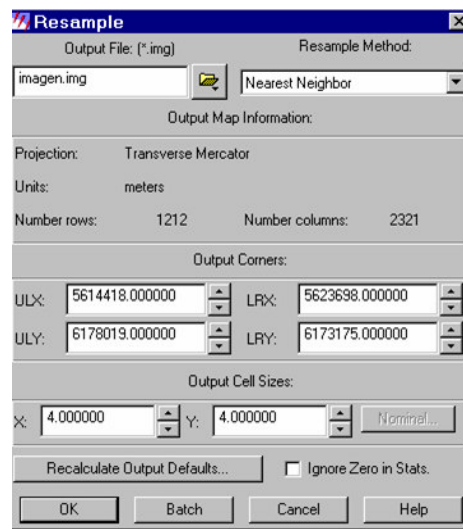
Resample

Output File: (*.img)

Resample Method:

imagen.img

Nearest Neighbor

Output Map Information:

Projection: Transverse Mercator

Units: meters

Number rows: 1212 Number columns: 2321

Output Corners:

ULX: 5614418.000000

LRX: 5623698.000000

ULY: 6178019.000000

LRY: 6173175.000000

Output Cell Sizes:

X: 4.000000

Y: 4.000000

Nominal...

Recalculate Output Defaults...

Ignore Zero in Stats.

OK

Batch

Cancel

Help